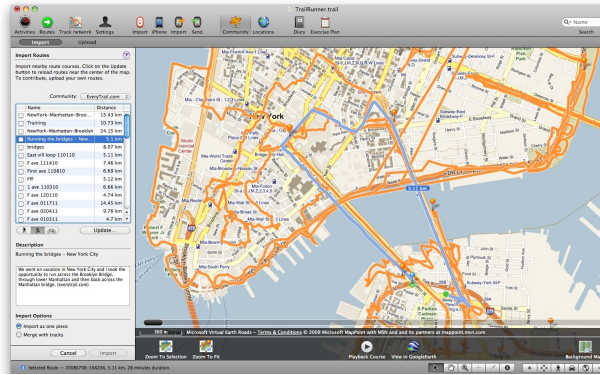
TrailRunner.trail

Activities Routes Track network Settings Import iPhone Import Send Community Locations Diary Exercise Plan Search

Import Upload

Import Routes

Import nearby route courses. Click on the Update button to reload routes near the center of the map. To contribute, upload your own routes.

Community: EveryTrail.com

| Name | Distance |
|---|---|
| NewYork-Manhattan-Brooklyn | 15.43 km |
| Training | 10.73 km |
| NewYork-Manhattan-Brooklyn | 14.55 km |
| Running the bridges – New... | 5.11 km |
| bridges | 8.07 km |
| East vill loop 110110 | 5.11 km |
| Fase 111410 | 7.46 km |
| First ave 110810 | 6.69 km |
| 7/8 | 5.12 km |
| 1 ave 110310 | 6.88 km |
| 1 ave 120110 | 4.74 km |
| 1 ave 011711 | 14.45 km |
| 1 ave 020411 | 9.76 km |
| 1 ave 010311 | 4.74 km |

Update...

Description

Running the bridges – New York City

We went on vacation in New York City and I took the opportunity to run across the Brooklyn Bridge, through lower Manhattan and then back across the Manhattan bridge. (everytrail.com)

Import Options

Import as one piece

Merge with tracks

Cancel Import

New York

World Financial Center

5.11 km

360 m

Microsoft Virtual Earth Roads – Terms & Conditions © 2009 Microsoft MapPoint with MSN and its partners at mappoint.msn.com

Zoom To Selection Zoom To Fit Playback Course View in GoogleEarth Background Map

Selected Route — 20080706 104204, 5.11 km, 28 minutes duration